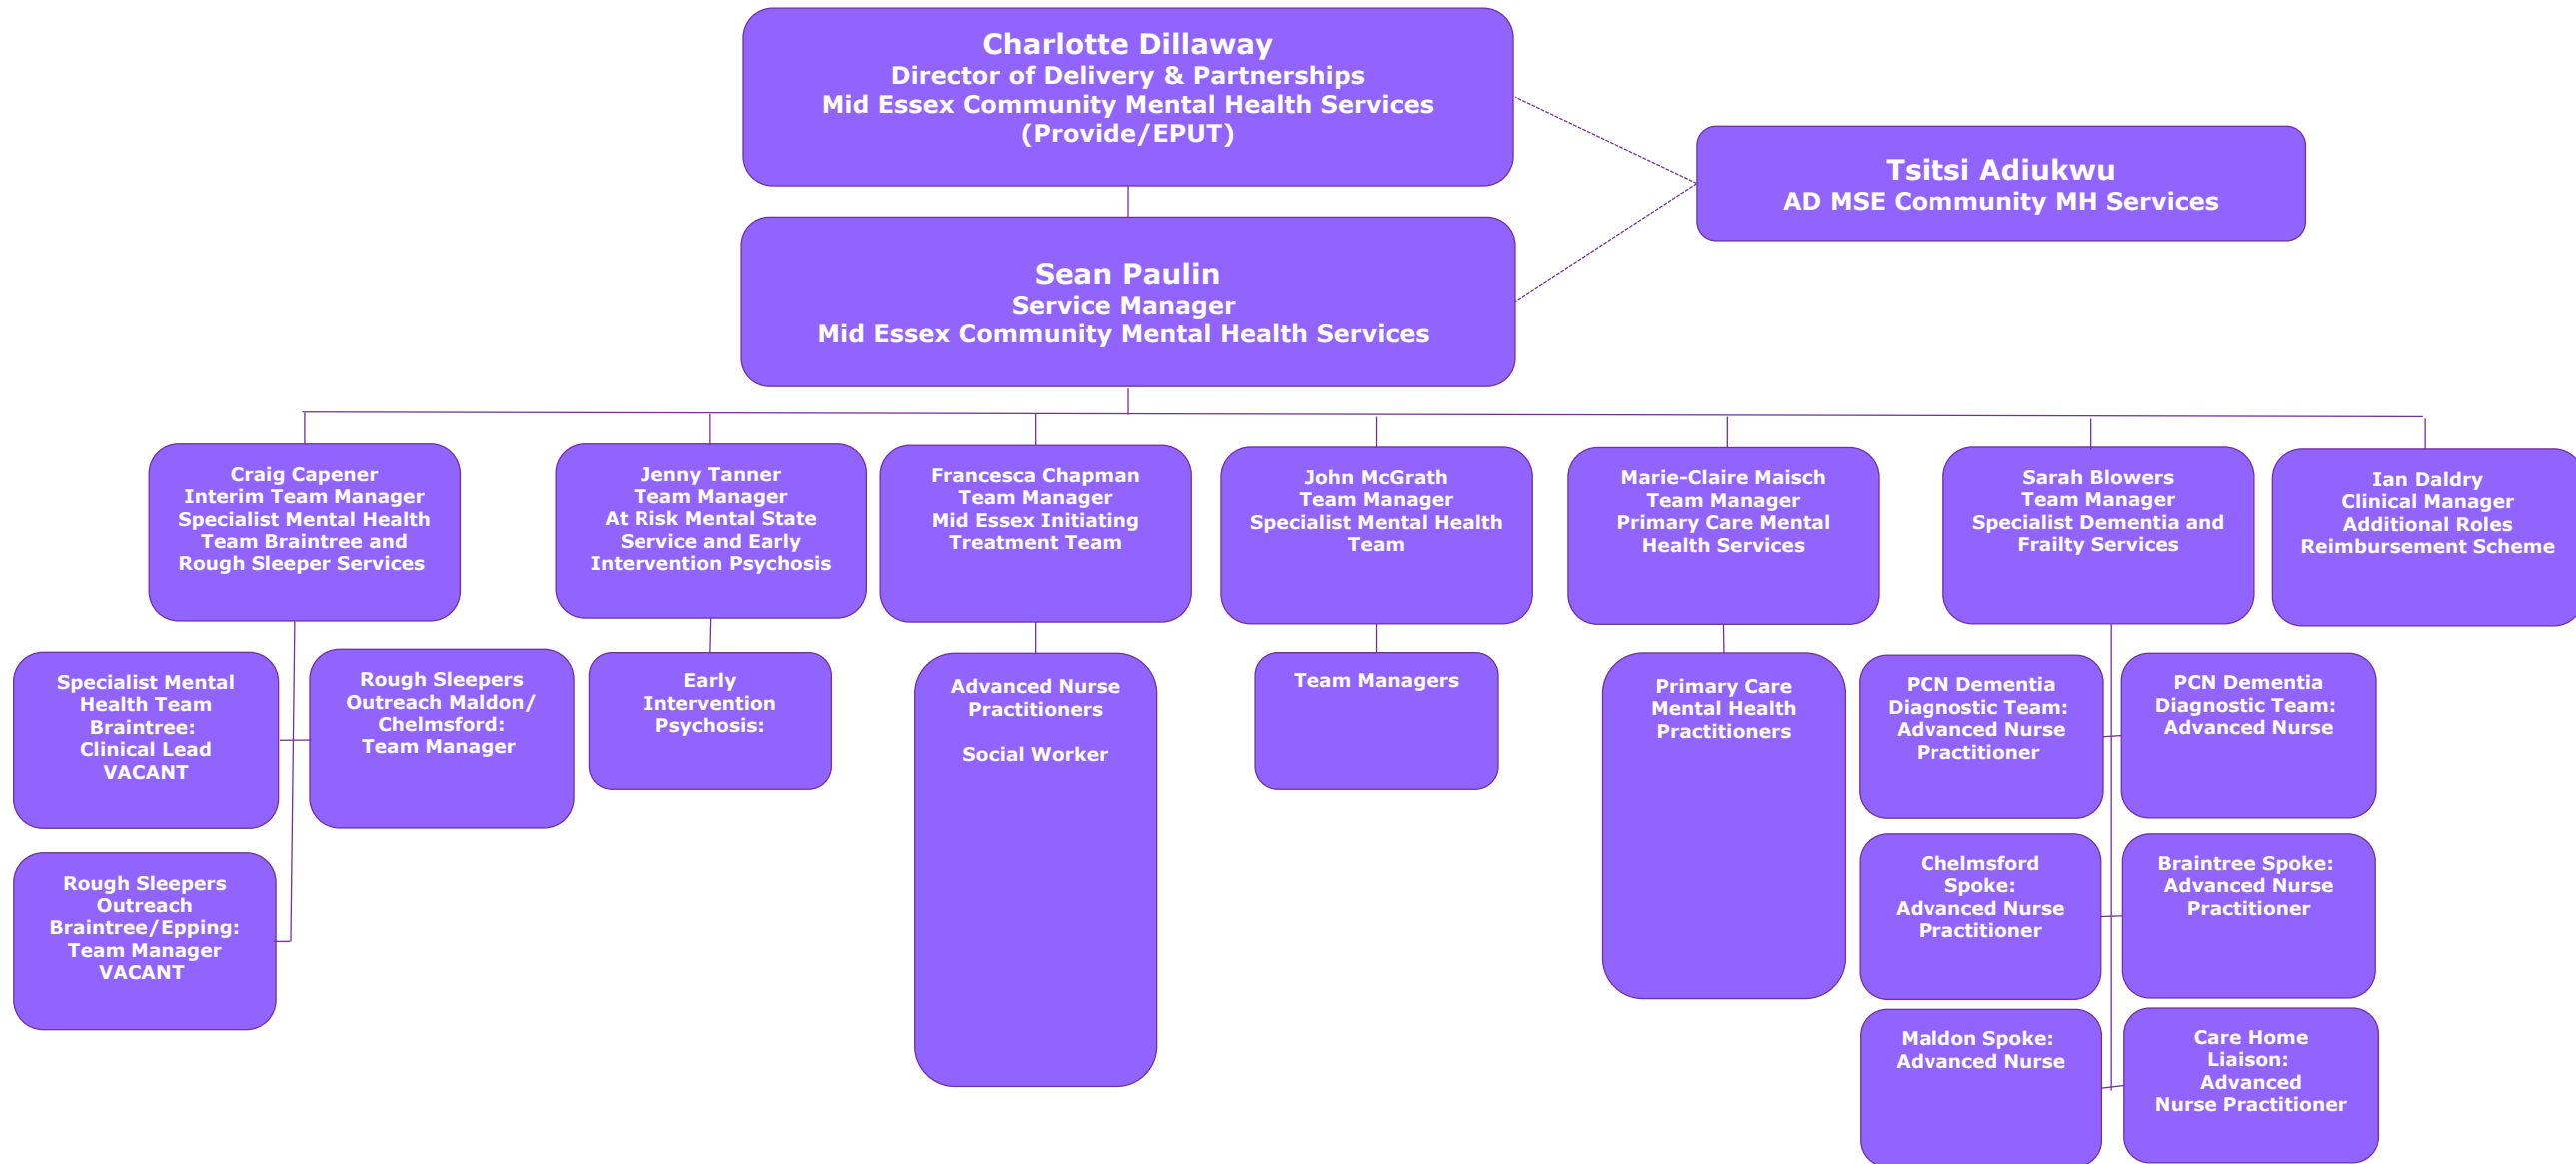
Charlotte Dillaway
Director of Delivery & Partnerships
Mid Essex Community Mental Health Services
(Provide/EPUT)

Tsitsi Adiukwu
AD MSE Community MH Services

Sean Paulin
Service Manager
Mid Essex Community Mental Health Services

Craig Capener
Interim Team Manager
Specialist Mental Health Team Braintree and Rough Sleeper Services

Jenny Tanner
Team Manager
At Risk Mental State Service and Early Intervention Psychosis

Francesca Chapman
Team Manager
Mid Essex Initiating Treatment Team

John McGrath
Team Manager
Specialist Mental Health Team

Marie-Claire Maisch
Team Manager
Primary Care Mental Health Services

Sarah Blowers
Team Manager
Specialist Dementia and Frailty Services

Ian Daldry
Clinical Manager
Additional Roles Reimbursement Scheme

Specialist Mental Health Team Braintree:
Clinical Lead
VACANT

Rough Sleepers Outreach Maldon/ Chelmsford:
Team Manager

Rough Sleepers Outreach Braintree/Epping:
Team Manager
VACANT

Early Intervention Psychosis:

Advanced Nurse Practitioners

Social Worker

Team Managers

Primary Care Mental Health Practitioners

PCN Dementia Diagnostic Team:
Advanced Nurse Practitioner

PCN Dementia Diagnostic Team:
Advanced Nurse

Chelmsford Spoke:
Advanced Nurse Practitioner

Braintree Spoke:
Advanced Nurse Practitioner

Maldon Spoke:
Advanced Nurse

Care Home Liaison:
Advanced Nurse Practitioner